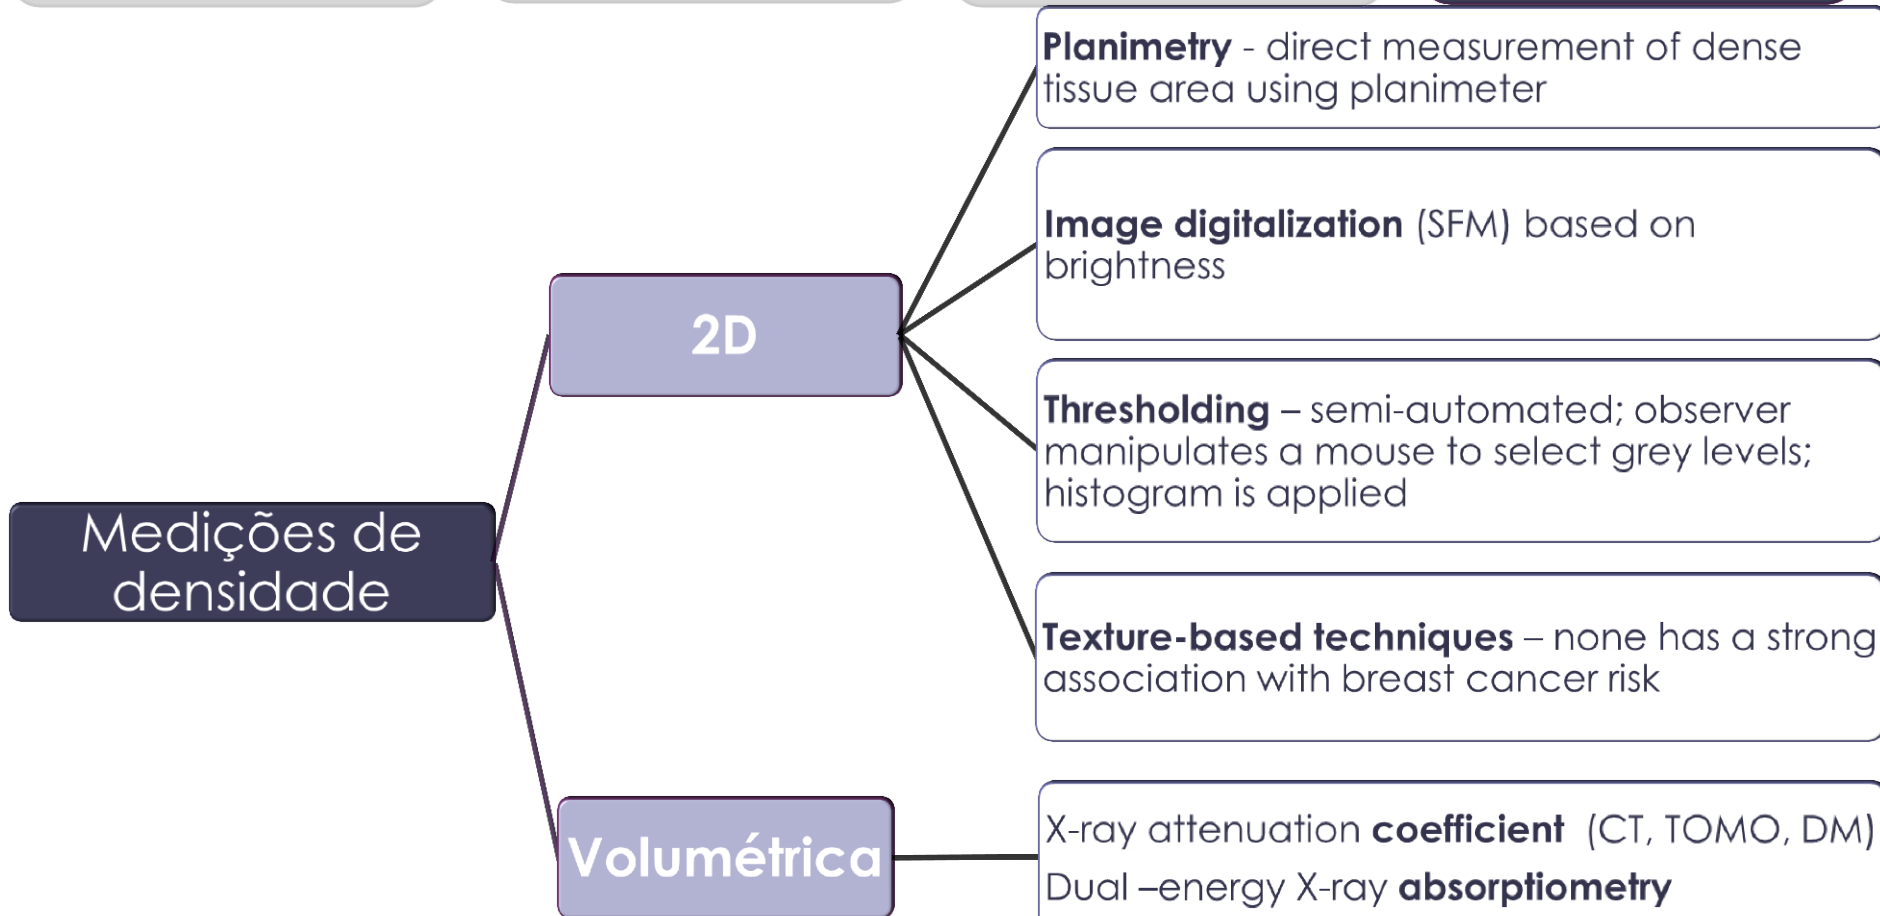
Medições de densidade

2D

Volumétrica

**Planimetry** - direct measurement of dense tissue area using planimeter

**Image digitalization** (SFM) based on brightness

**Thresholding** – semi-automated; observer manipulates a mouse to select grey levels; histogram is applied

**Texture-based techniques** – none has a strong association with breast cancer risk

X-ray attenuation **coefficient** (CT, TOMO, DM)

Dual –energy X-ray **absorptiometry**